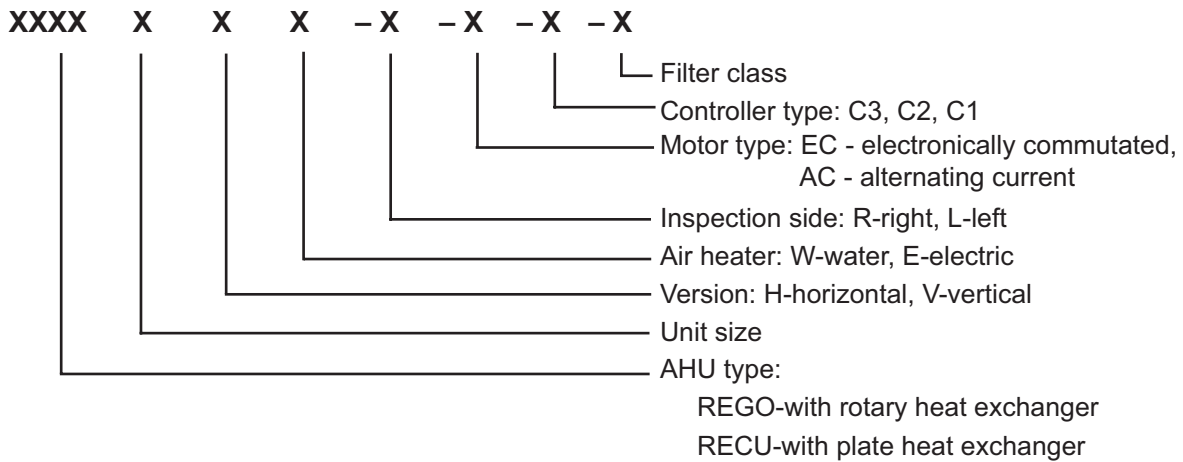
XXXX X X X – X – X – X – X

Filter class

Controller type: C3, C2, C1

Motor type: EC - electronically commutated, AC - alternating current

Inspection side: R-right, L-left

Air heater: W-water, E-electric

Version: H-horizontal, V-vertical

Unit size

AHU type:
REGO-with rotary heat exchanger
RECU-with plate heat exchanger